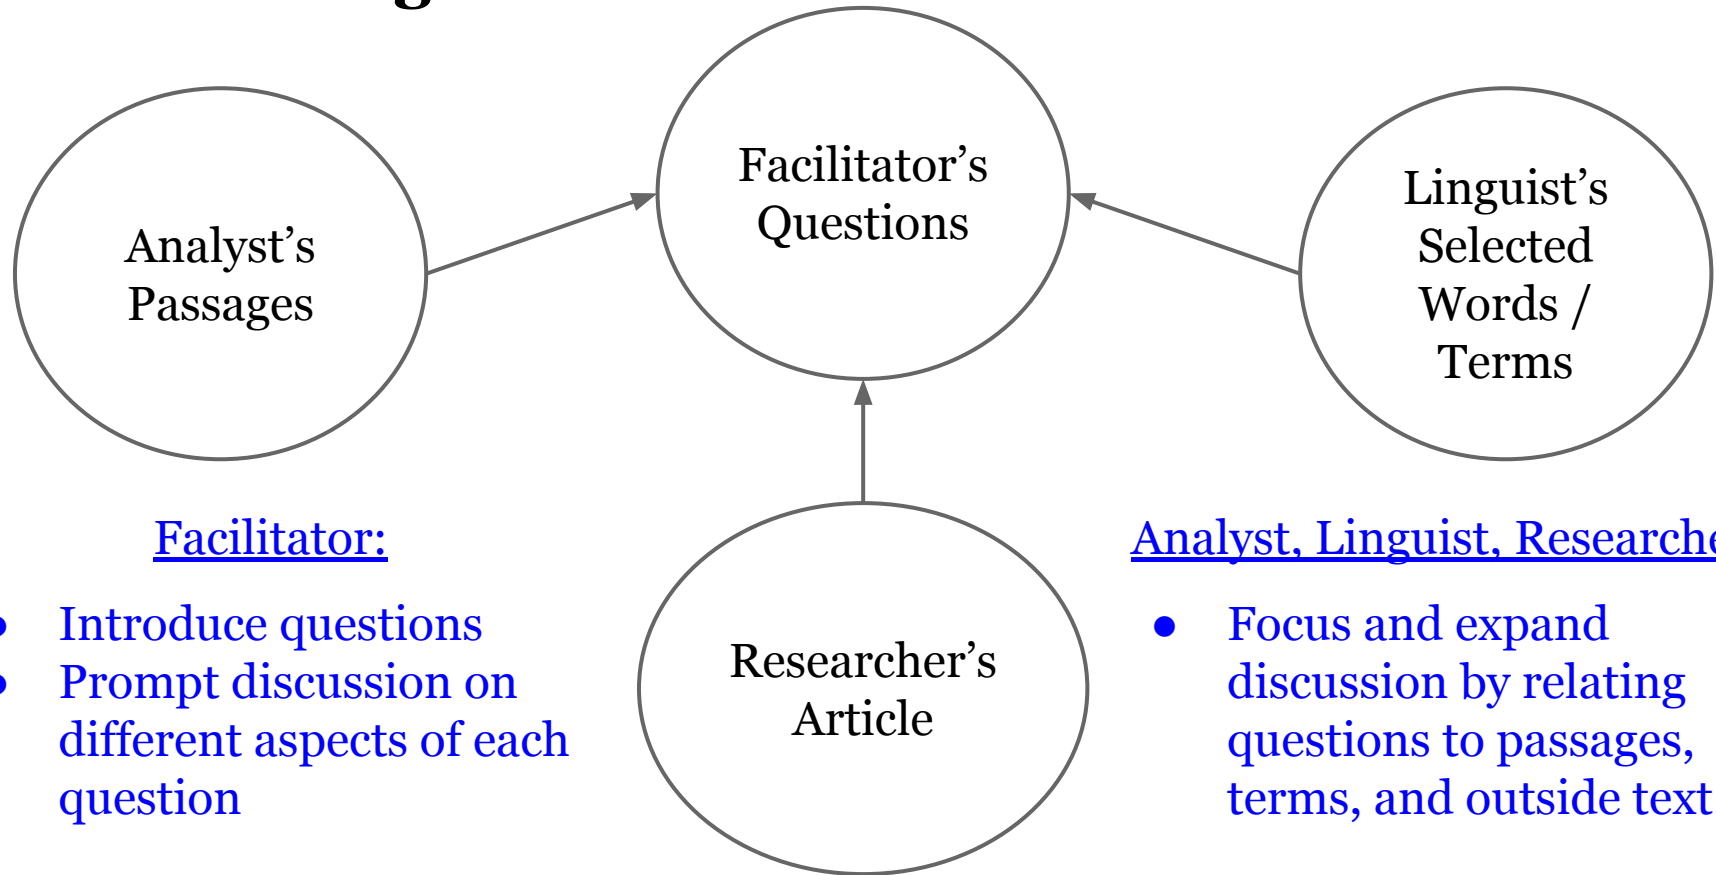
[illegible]

Analyst's Passages

Facilitator's Questions

Linguist's Selected Words / Terms

Researcher's Article

Facilitator:

- Introduce questions
- Prompt discussion on different aspects of each question

Analyst, Linguist, Research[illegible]

- Focus and expand discussion by relating questions to passages, terms, and outside text